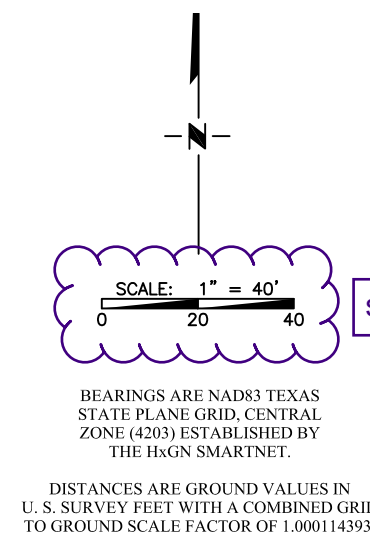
N

SCALE: 1" = 40'

0 20 40

S

BEARINGS ARE NAD83 TEXAS STATE PLANE GRID, CENTRAL ZONE (4203) ESTABLISHED BY THE HxGN SMARTNET.

DISTANCES ARE GROUND VALUES IN U. S. SURVEY FEET WITH A COMBINED GRI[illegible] TO GROUND SCALE FACTOR OF 1.000114393